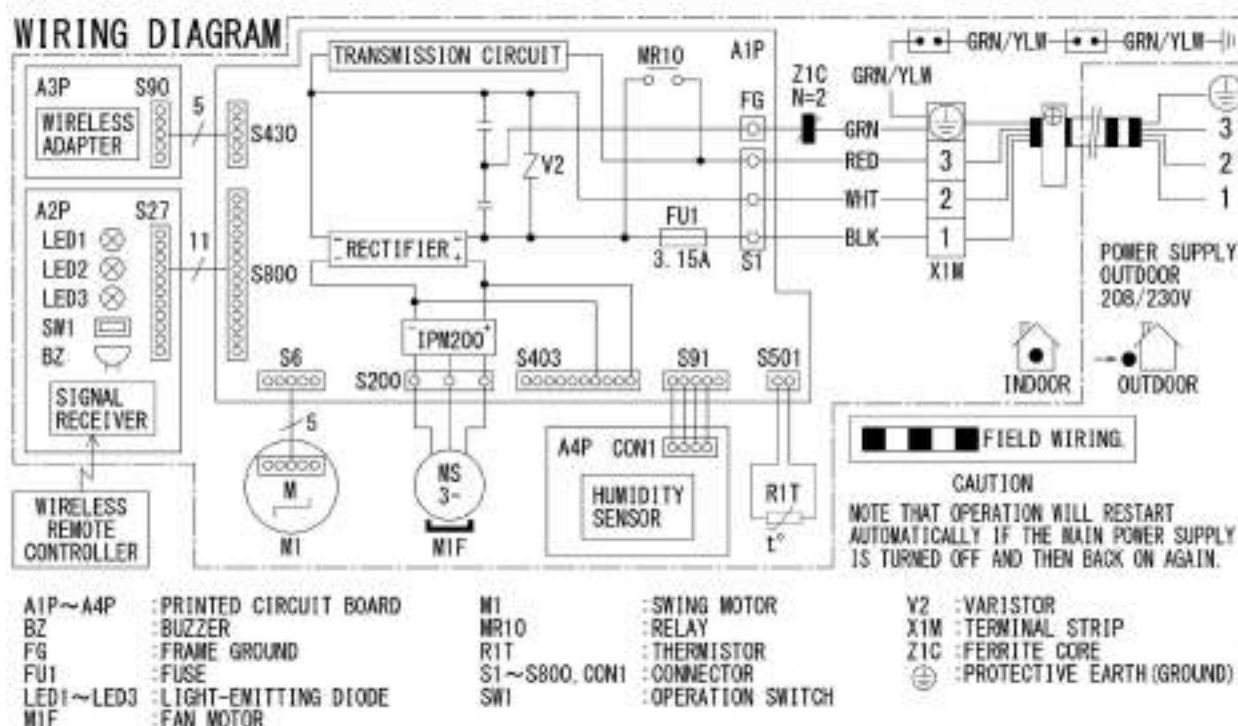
WIRING DIAGRAM

A3P S90
WIRELESS ADAPTER
5
S430

A2P S27
LED1
LED2
LED3
SW1
BZ
11
S800
SIGNAL RECEIVER

WIRELESS REMOTE CONTROLLER

TRANSMISSION CIRCUIT
MR10
A1P
FG
V2
FU1
3.15A
S1
RECTIFIER
IPM200
S6
5
S200
S403
S91
S501
M
M1
MS 3~
M1F
A4P CON1
HUMIDITY SENSOR
R1T
t°

Z1C N=2
GRN/YLW
GRN/YLW
GRN/YLW
GRN
RED
WHT
BLK
3
2
1
X1M
3
2
1

POWER SUPPLY OUTDOOR 208/230V

INDOOR
OUTDOOR

FIELD WIRING

CAUTION
NOTE THAT OPERATION WILL RESTART AUTOMATICALLY IF THE MAIN POWER SUPPLY IS TURNED OFF AND THEN BACK ON AGAIN.

A1P~A4P :PRINTED CIRCUIT BOARD
BZ :BUZZER
FG :FRAME GROUND
FU1 :FUSE
LED1~LED3 :LIGHT-EMITTING DIODE
M1F :FAN MOTOR

M1 :SWING MOTOR
MR10 :RELAY
R1T :THERMISTOR
S1~S800, CON1 :CONNECTOR
SW1 :OPERATION SWITCH

V2 :VARISTOR
X1M :TERMINAL STRIP
Z1C :FERRITE CORE
⏚ :PROTECTIVE EARTH (GROUND)